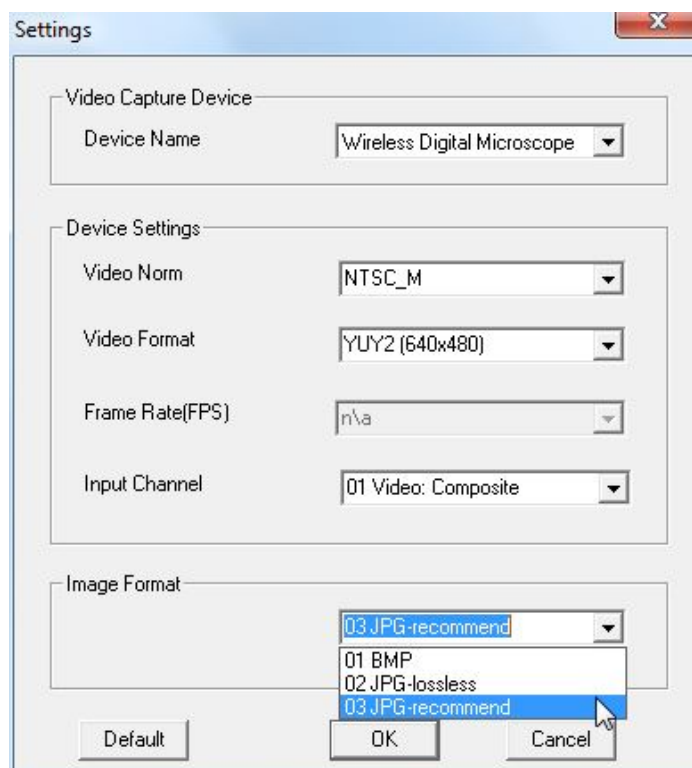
Settings

x

Video Capture Device

Device Name

Wireless Digital Microscope

Device Settings

Video Norm

NTSC_M

Video Format

YUY2 (640x480)

Frame Rate(FPS)

n\a

Input Channel

01 Video: Composite

Image Format

03 JPG-recommend

01 BMP
02 JPG-lossless
03 JPG-recommend

Default

OK

Cancel